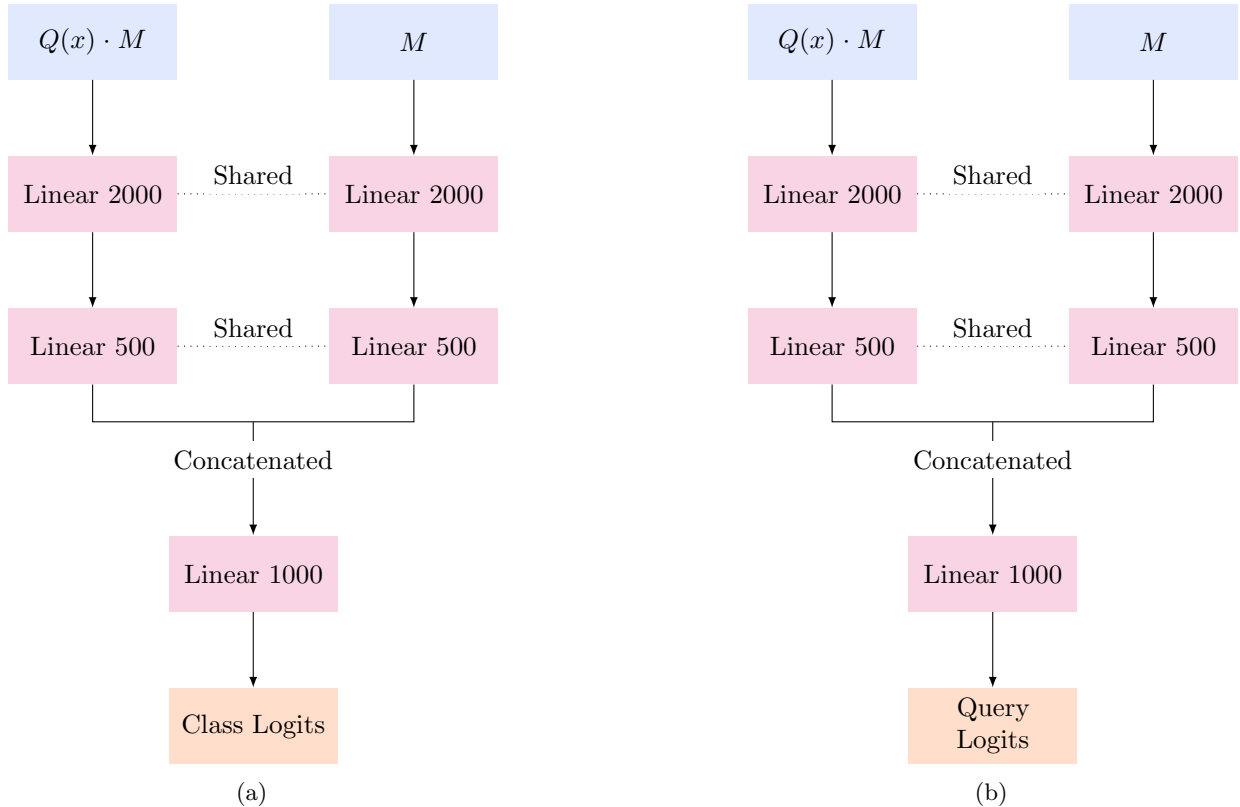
$Q(x) \cdot M$

$M$

Linear 2000

Shared

Linear 2000

Linear 500

Shared

Linear 500

Concatenated

Linear 1000

Class Logits

(a)

$Q(x) \cdot M$

$M$

Linear 2000

Shared

Linear 2000

Linear 500

Shared

Linear 500

Concatenated

Linear 1000

Query Logits

(b)